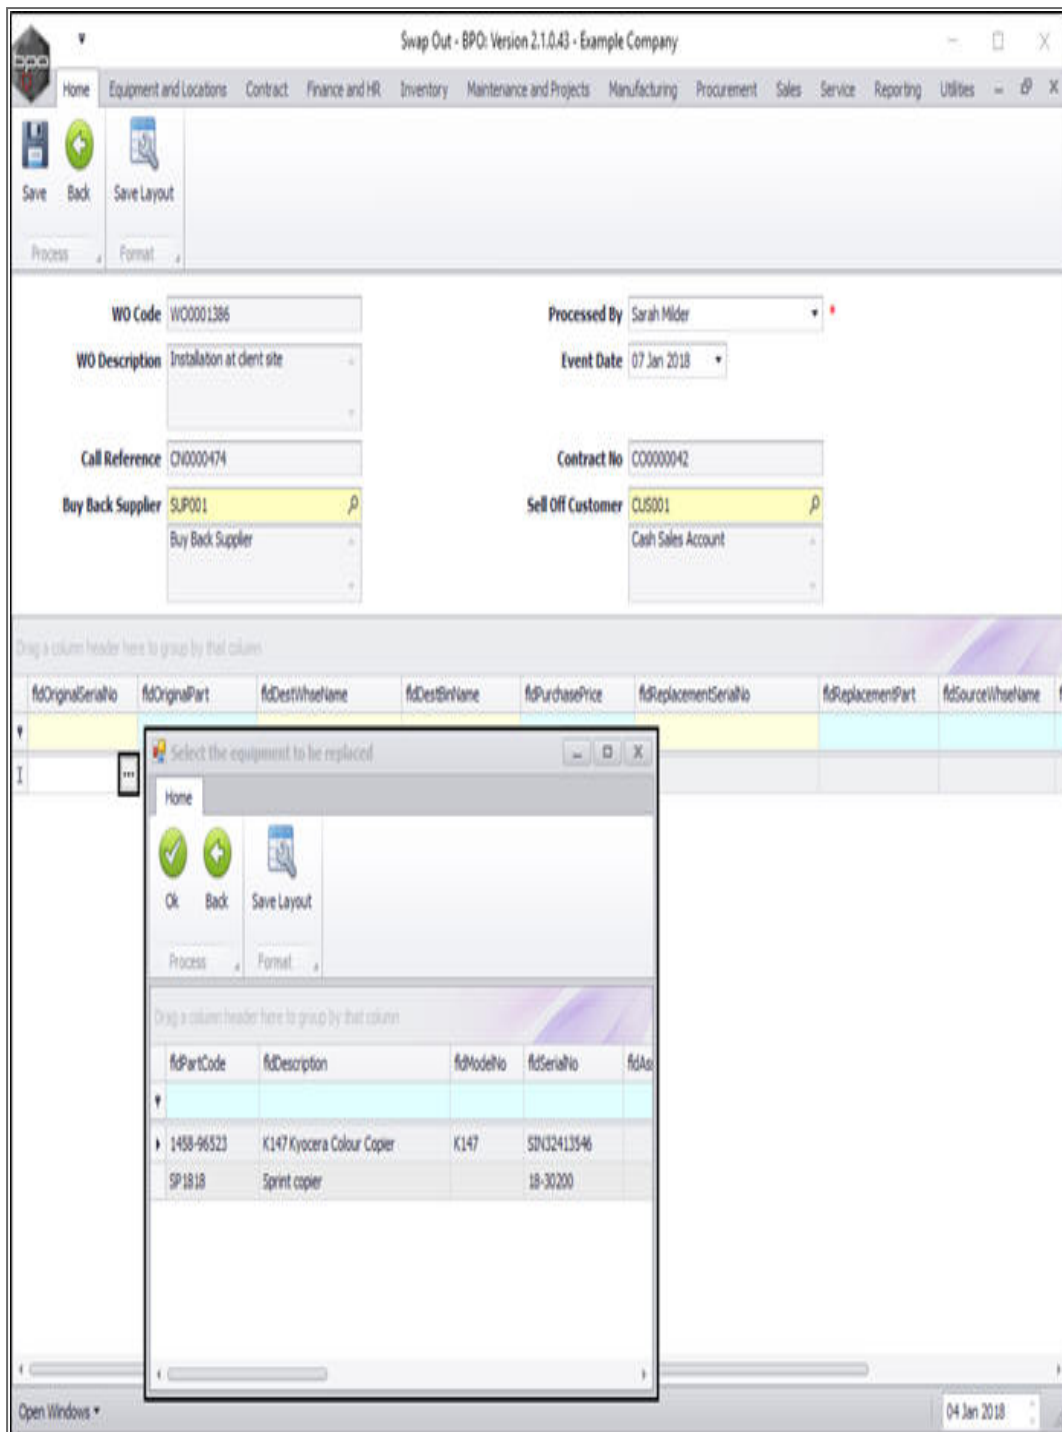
Swap Out - BPO: Version 2.1.0.43 - Example Company

Home Equipment and Locations Contract Finance and HR Inventory Maintenance and Projects Manufacturing Procurement Sales Service Reporting Utilities

Save Back Save Layout
Process Format

WO Code WO0001386
WO Description Installation at client site
Call Reference CN0000474
Buy Back Supplier SUP001
Buy Back Supplier

Processed By Sarah Milder
Event Date 07 Jan 2018
Contract No CO0000042
Sell Off Customer CUS001
Cash Sales Account

Drag a column header here to group by that column

| fldOriginalSerialNo | fldOriginalPart | fldDestWhseName | fldDestBinName | fldPurchasePrice | fldReplacementSerialNo | fldReplacementPart | fldSourceWhseName |
|---|---|---|---|---|---|---|---|

Select the equipment to be replaced

Home

Ok Back Save Layout
Process Format

Drag a column header here to group by that column

| fldPartCode | fldDescription | fldModelNo | fldSerialNo | fldAs |
|---|---|---|---|---|
| 1458-96523 | K147 Kyocera Colour Copier | K147 | SIN32413546 | |
| SP1818 | Sprint copier | | 18-30200 | |

Open Windows

04 Jan 2018